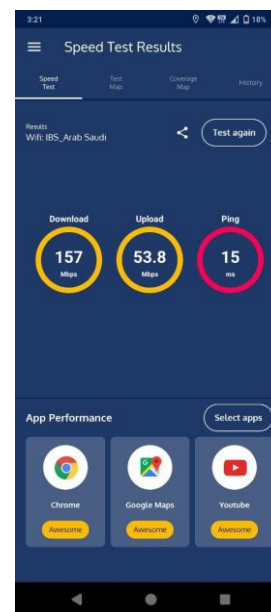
3:21 18%

Speed Test Results

Speed Test
Test Map
Coverage Map
History

Results
Wifi: IBS_Arab Saudi

Test again

Download
157
Mbps

Upload
53.8
Mbps

Ping
15
ms

App Performance

Select apps

Chrome
Awesome

Google Maps
Awesome

Youtube
Awesome